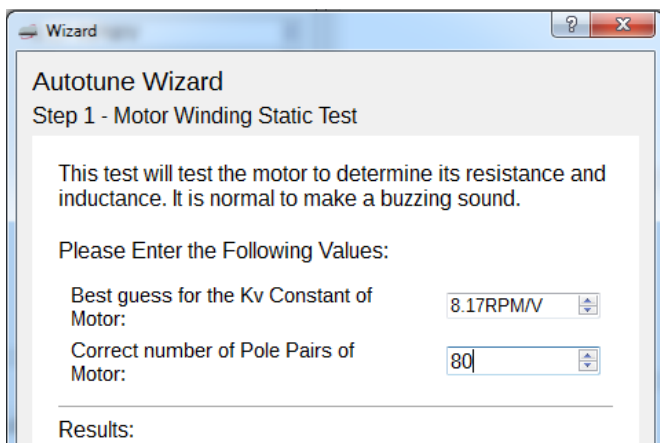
Wizard

?

X

Autotune Wizard

Step 1 - Motor Winding Static Test

This test will test the motor to determine its resistance and inductance. It is normal to make a buzzing sound.

Please Enter the Following Values:

Best guess for the Kv Constant of Motor:

8.17RPM/V

Correct number of Pole Pairs of Motor:

80

Results: